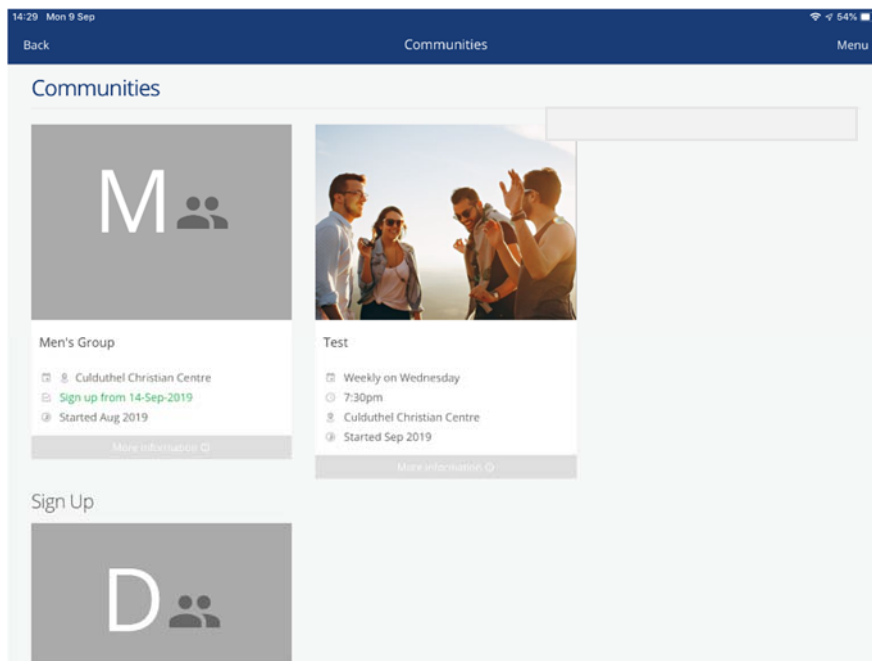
14:29 Mon 9 Sep

54%

Back

Communities

Menu

Communities

M

Men's Group

Culduthel Christian Centre

Sign up from 14-Sep-2019

Started Aug 2019

More information

Test

Weekly on Wednesday

7:30pm

Culduthel Christian Centre

Started Sep 2019

More information

Sign Up

D